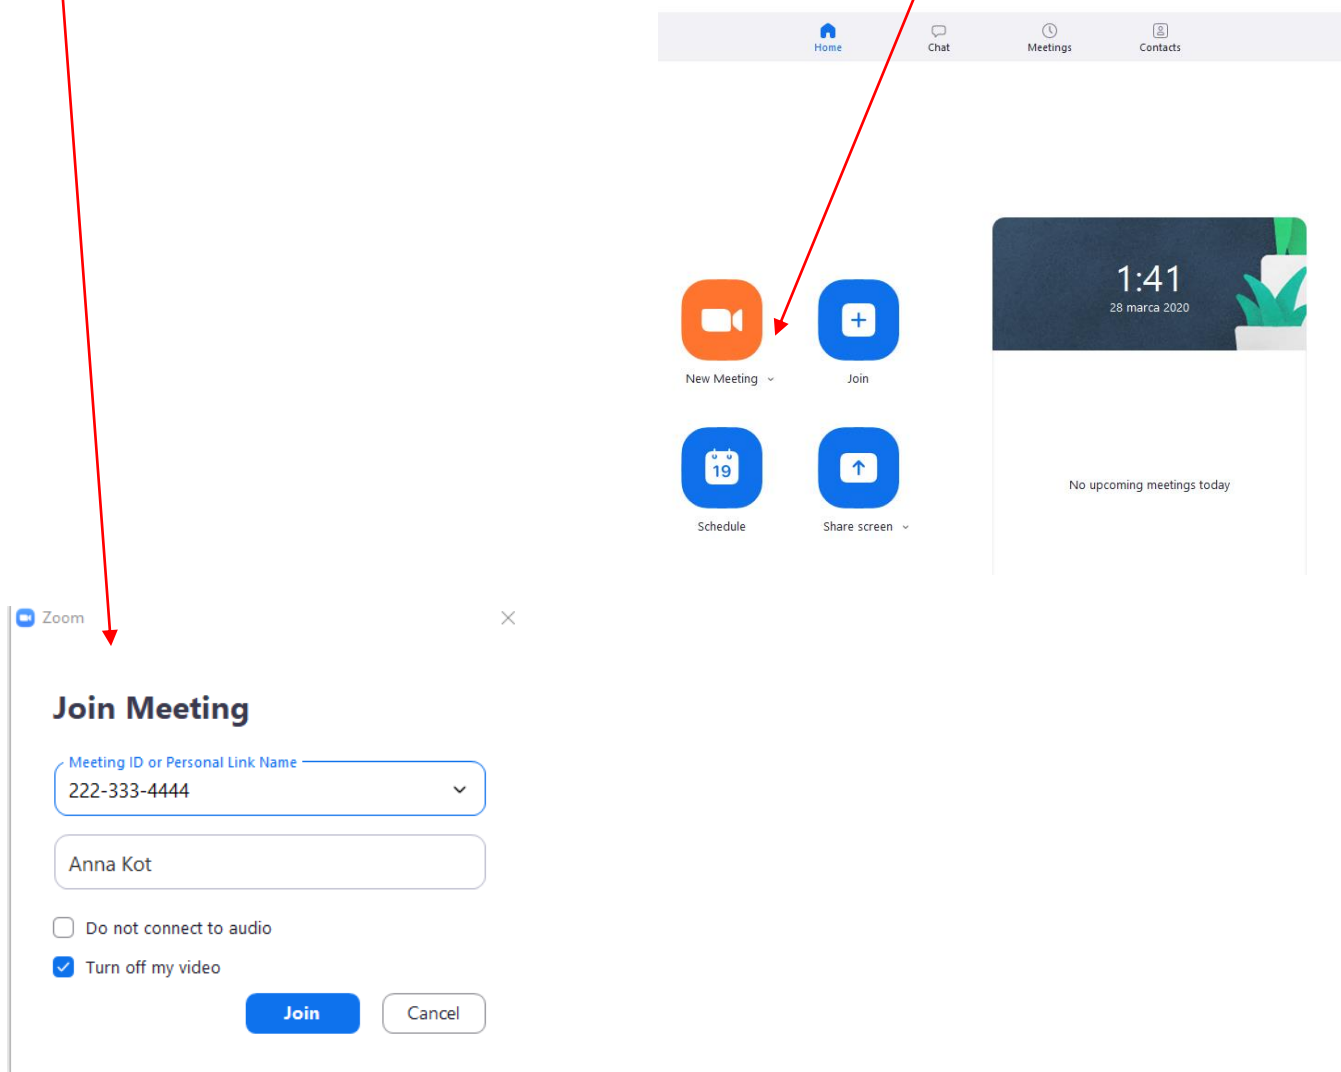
Home
Chat
Meetings
Contacts

New Meeting
Join
Schedule
19
Share screen

1:41
28 marca 2020

No upcoming meetings today

Zoom

Join Meeting

Meeting ID or Personal Link Name
222-333-4444

Anna Kot

Do not connect to audio

Turn off my video

Join
Cancel